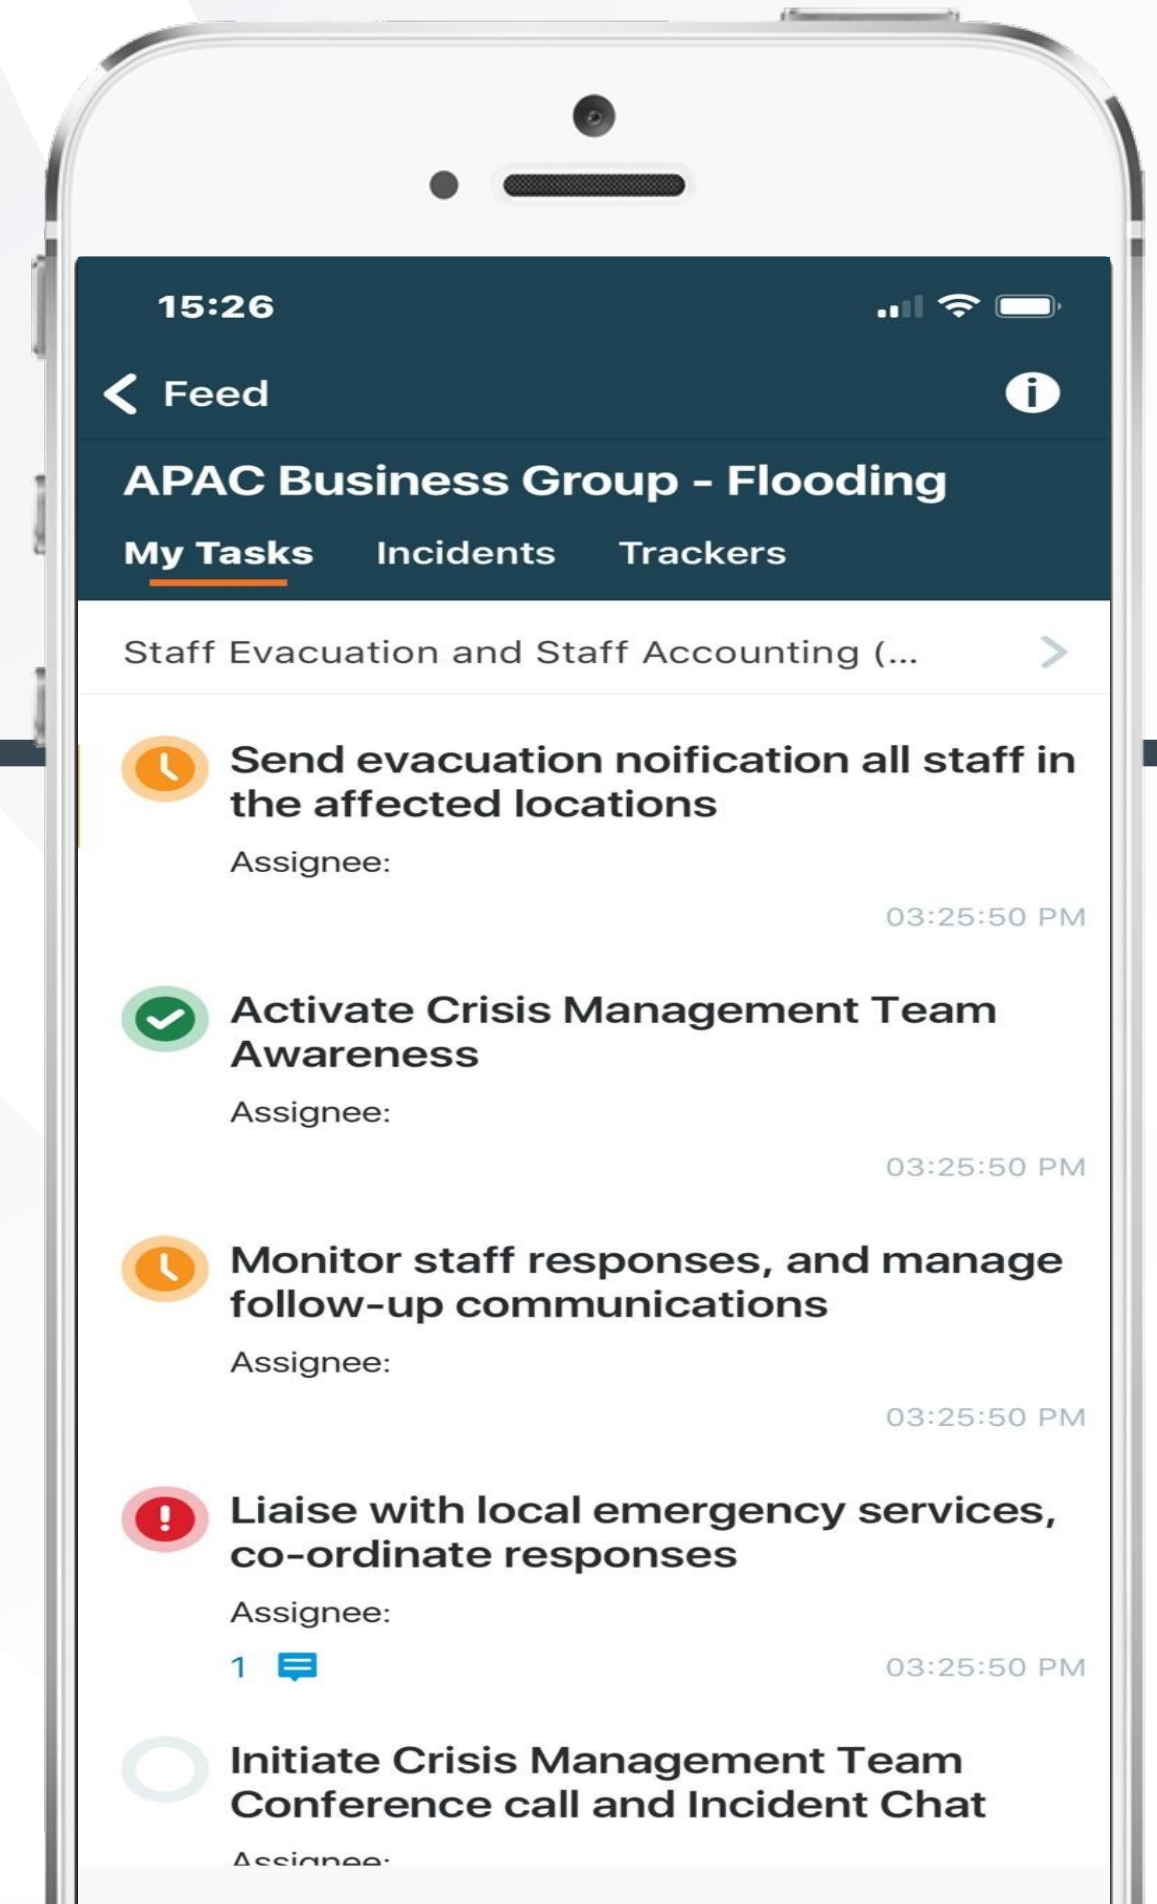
15:26

Feed

APAC Business Group - Flooding

My Tasks Incidents Trackers

Staff Evacuation and Staff Accounting (...

Send evacuation noification all staff in the affected locations

Assignee:

03:25:50 PM

Activate Crisis Management Team Awareness

Assignee:

03:25:50 PM

Monitor staff responses, and manage follow-up communications

Assignee:

03:25:50 PM

Liaise with local emergency services, co-ordinate responses

Assignee:

1

03:25:50 PM

Initiate Crisis Management Team Conference call and Incident Chat

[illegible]